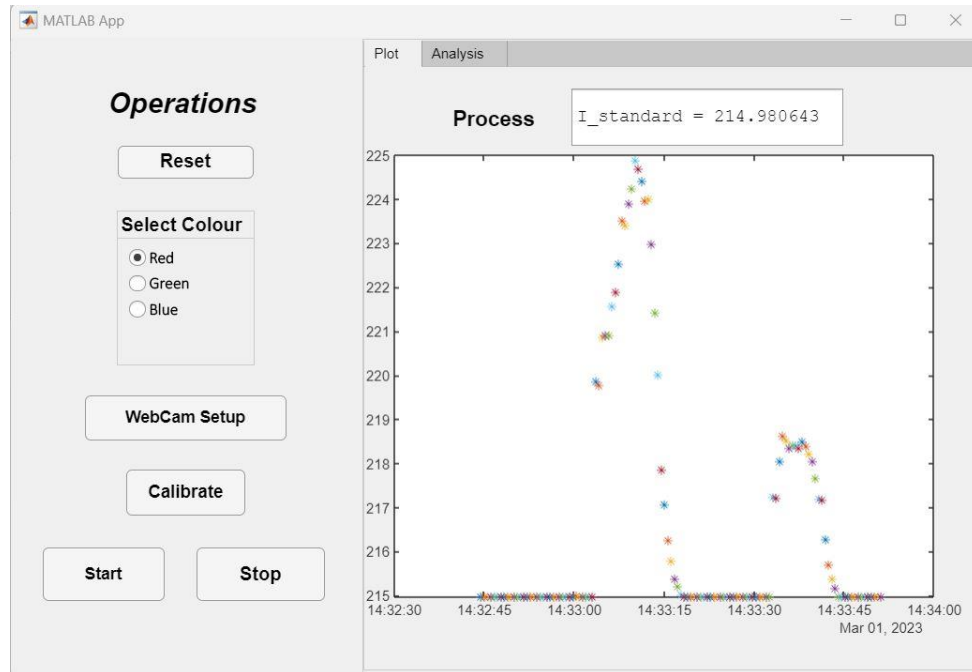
MATLAB App

Operations

Reset

Select Colour

Red

Green

Blue

WebCam Setup

Calibrate

Start

Stop

Plot

Analysis

Process

I_standard = 214.980643

225
224
223
222
221
220
219
218
217
216
215

14:32:30
14:32:45
14:33:00
14:33:15
14:33:30
14:33:45
14:34:00
Mar 01, 2023